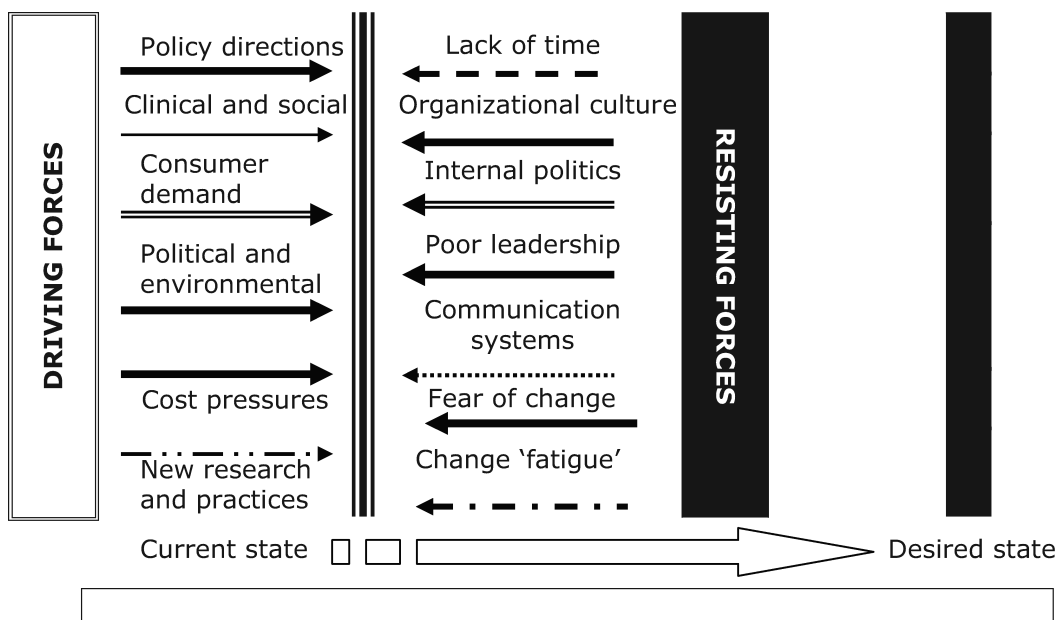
DRIVING FORCES

Policy directions

Clinical and social

Consumer demand

Political and environmental

Cost pressures

New research and practices

Lack of time

Organizational culture

Internal politics

Poor leadership

Communication systems

Fear of change

Change 'fatigue'

RESISTING FORCES

Current state

Desired state